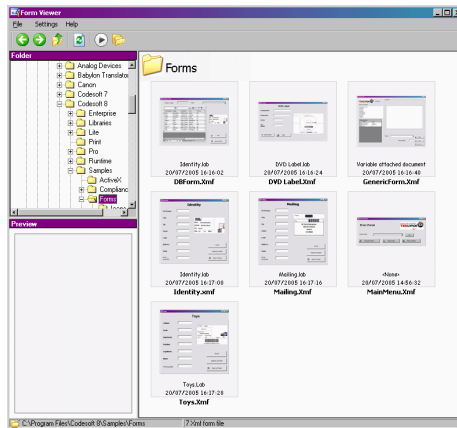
Form Viewer

File Settings Help

Folder

Analog Devices
Babylon Translator
Canon
Codesoft 7
Codesoft 8
Enterprise
Libraries
Lite
Print
Pro
Runtime
Samples
ActiveX
Complianc
Forms

Preview

Forms

Identity.lab
20/07/2005 16:16:02
DBForm.Xmf

DVD Label.lab
20/07/2005 16:16:24
DVD Label.Xmf

Variable attached document
20/07/2005 16:16:40
GenericForm.Xmf

Identity
Identity.lab
20/07/2005 16:17:08
Identity.xmf

Mailing
Mailing.lab
20/07/2005 16:17:16
Mailing.Xmf

<None>
20/07/2005 14:56:32
MainMenu.Xmf

Toys
Toys.Lab
20/07/2005 16:17:28
Toys.Xmf

C:\Program Files\Codesoft 8\Samples\Forms
7 Xmf form file